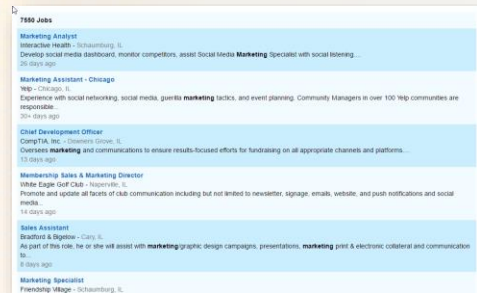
7550 Jobs

Marketing Analyst
Interactive Health - Schaumburg, IL
Develop social media dashboard, monitor competitors, assist Social Media Marketing Specialist with social listening....
26 days ago

Marketing Assistant - Chicago
Yelp - Chicago, IL
Experience with social networking, social media, guerilla marketing tactics, and event planning. Community Managers in over 100 Yelp communities are responsible...
30+ days ago

Chief Development Officer
CompTIA, Inc. - Downers Grove, IL
Oversees marketing and communications to ensure results-focused efforts for fundraising on all appropriate channels and platforms....
13 days ago

Membership Sales & Marketing Director
White Eagle Golf Club - Naperville, IL
Promote and update all facets of club communication including but not limited to newsletter, signage, emails, website, and push notifications and social media...
14 days ago

Sales Assistant
Bradford & Bigelow - Cary, IL
As part of this role, he or she will assist with marketing/graphic design campaigns, presentations, marketing print & electronic collateral and communication to...
8 days ago

Marketing Specialist
Friendship Village - Schaumburg, IL